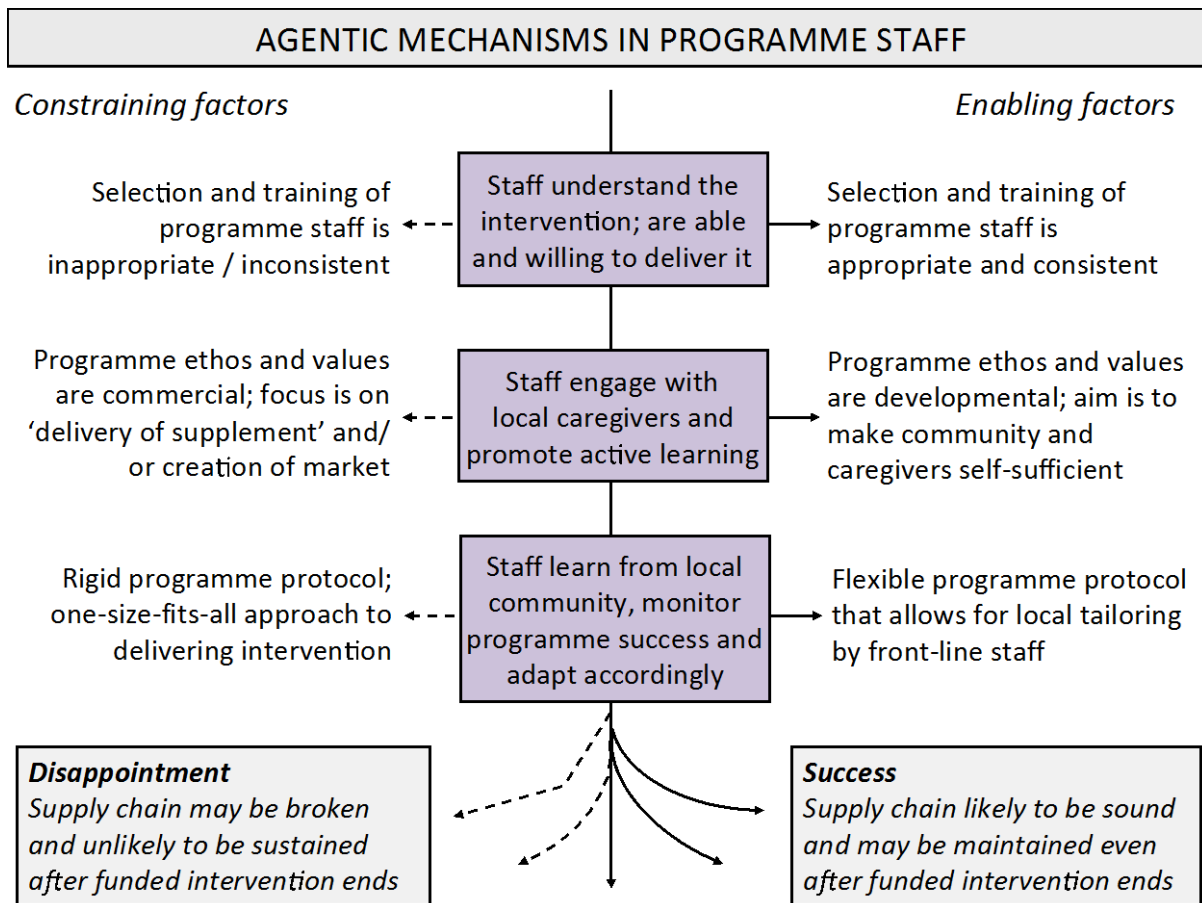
AGENTIC MECHANISMS IN PROGRAMME STAFF

*Constraining factors*

*Enabling factors*

Staff understand the intervention; are able and willing to deliver it

Selection and training of programme staff is inappropriate / inconsistent

Selection and training of programme staff is appropriate and consistent

Staff engage with local caregivers and promote active learning

Programme ethos and values are commercial; focus is on 'delivery of supplement' and/ or creation of market

Programme ethos and values are developmental; aim is to make community and caregivers self-sufficient

Staff learn from local community, monitor programme success and adapt accordingly

Rigid programme protocol; one-size-fits-all approach to delivering intervention

Flexible programme protocol that allows for local tailoring by front-line staff

***Disappointment***
*Supply chain may be broken and unlikely to be sustained after funded intervention ends*

***Success***
*Supply chain likely to be sound and may be maintained even after funded intervention ends*